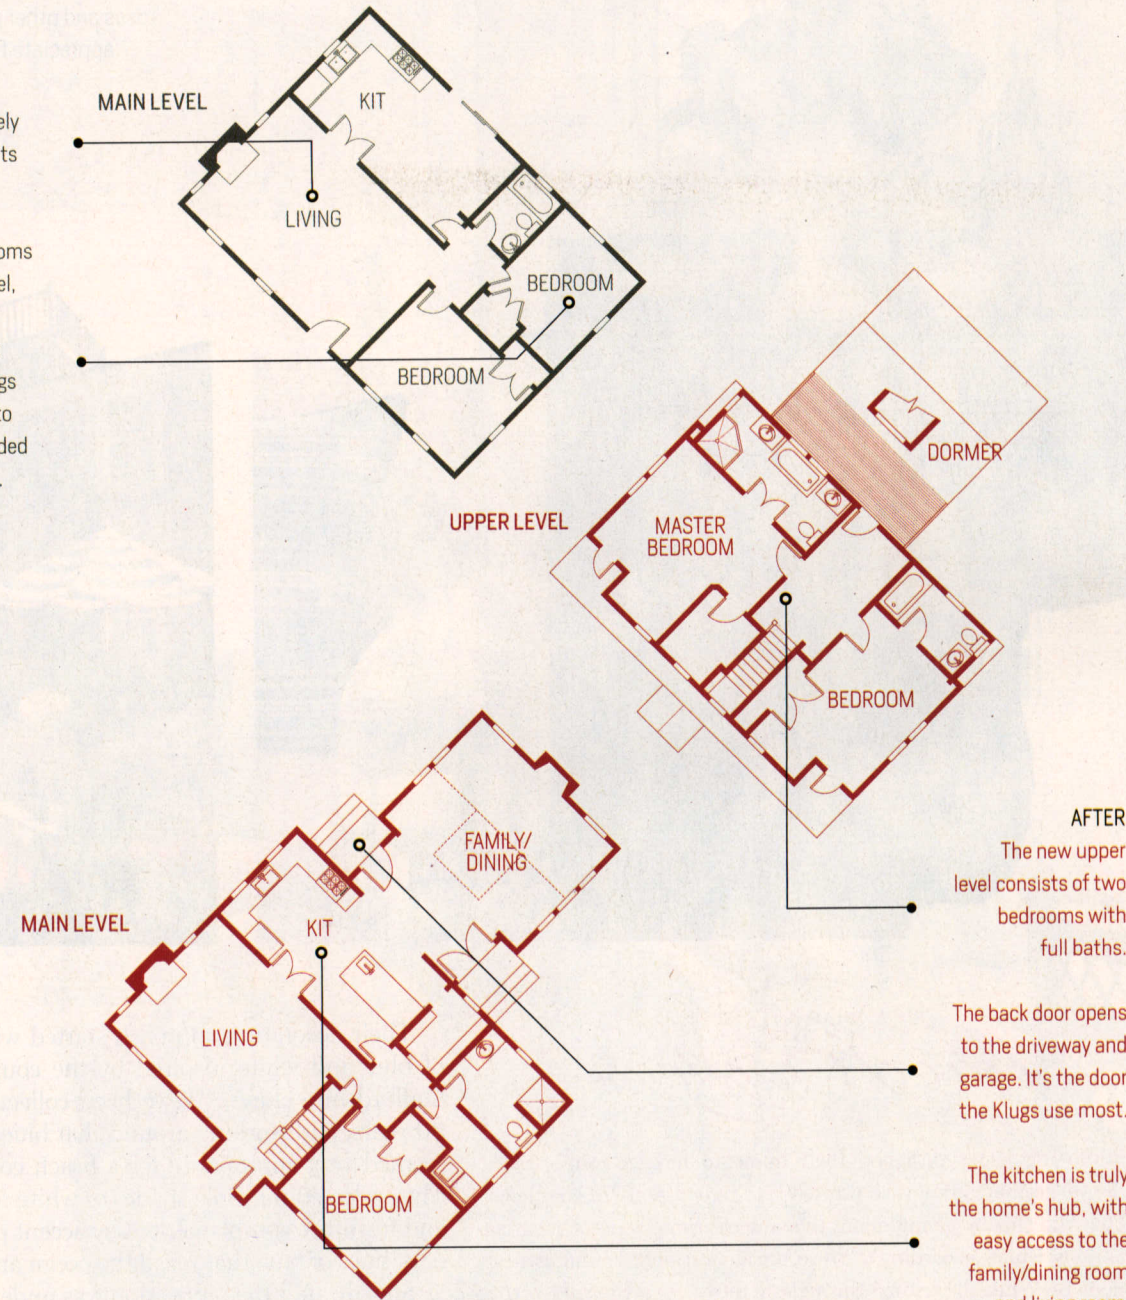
ely
ts

oms
el,

gs
to
ded

MAIN LEVEL

KIT

LIVING

BEDROOM

BEDROOM

DORMER

UPPER LEVEL

MASTER BEDROOM

BEDROOM

FAMILY/ DINING

MAIN LEVEL

KIT

LIVING

BEDROOM

AFTER
The new upper level consists of two bedrooms with full baths.

The back door opens to the driveway and garage. It's the door the Klugs use most.

The kitchen is truly the home's hub, with easy access to the family/dining room